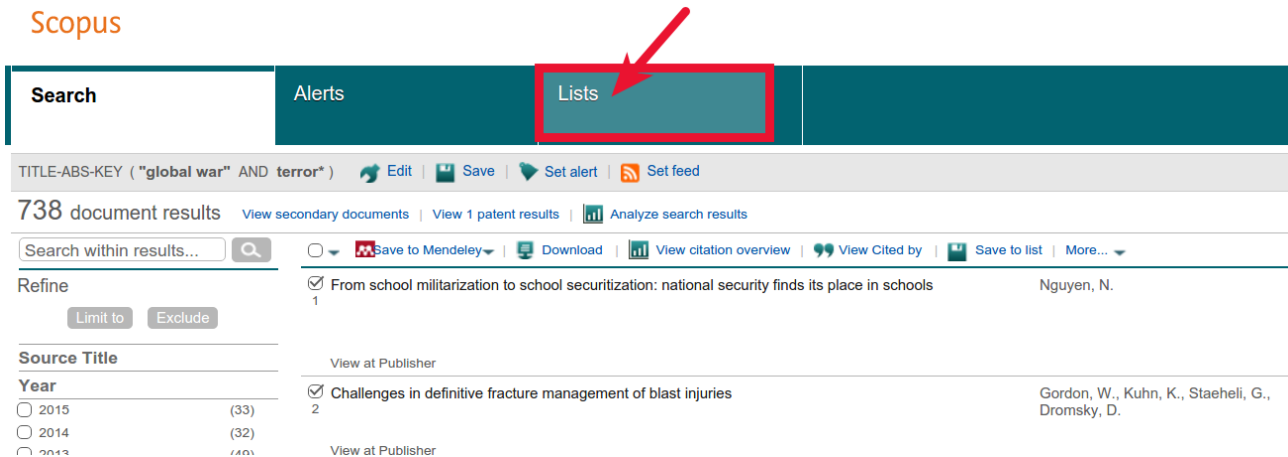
Scopus

Search | Alerts | Lists

TITLE-ABS-KEY ( "global war" AND terror* ) Edit | Save | Set alert | Set feed

738 document results View secondary documents | View 1 patent results | Analyze search results

Search within results...

Refine

Limit to Exclude

Source Title

Year

2015 (33)
2014 (32)
2013 (49)

Save to Mendeley | Download | View citation overview | View Cited by | Save to list | More...

1 From school militarization to school securitization: national security finds its place in schools Nguyen, N.

View at Publisher

2 Challenges in definitive fracture management of blast injuries Gordon, W., Kuhn, K., Staeheli, G., Dromsky, D.

View at Publisher